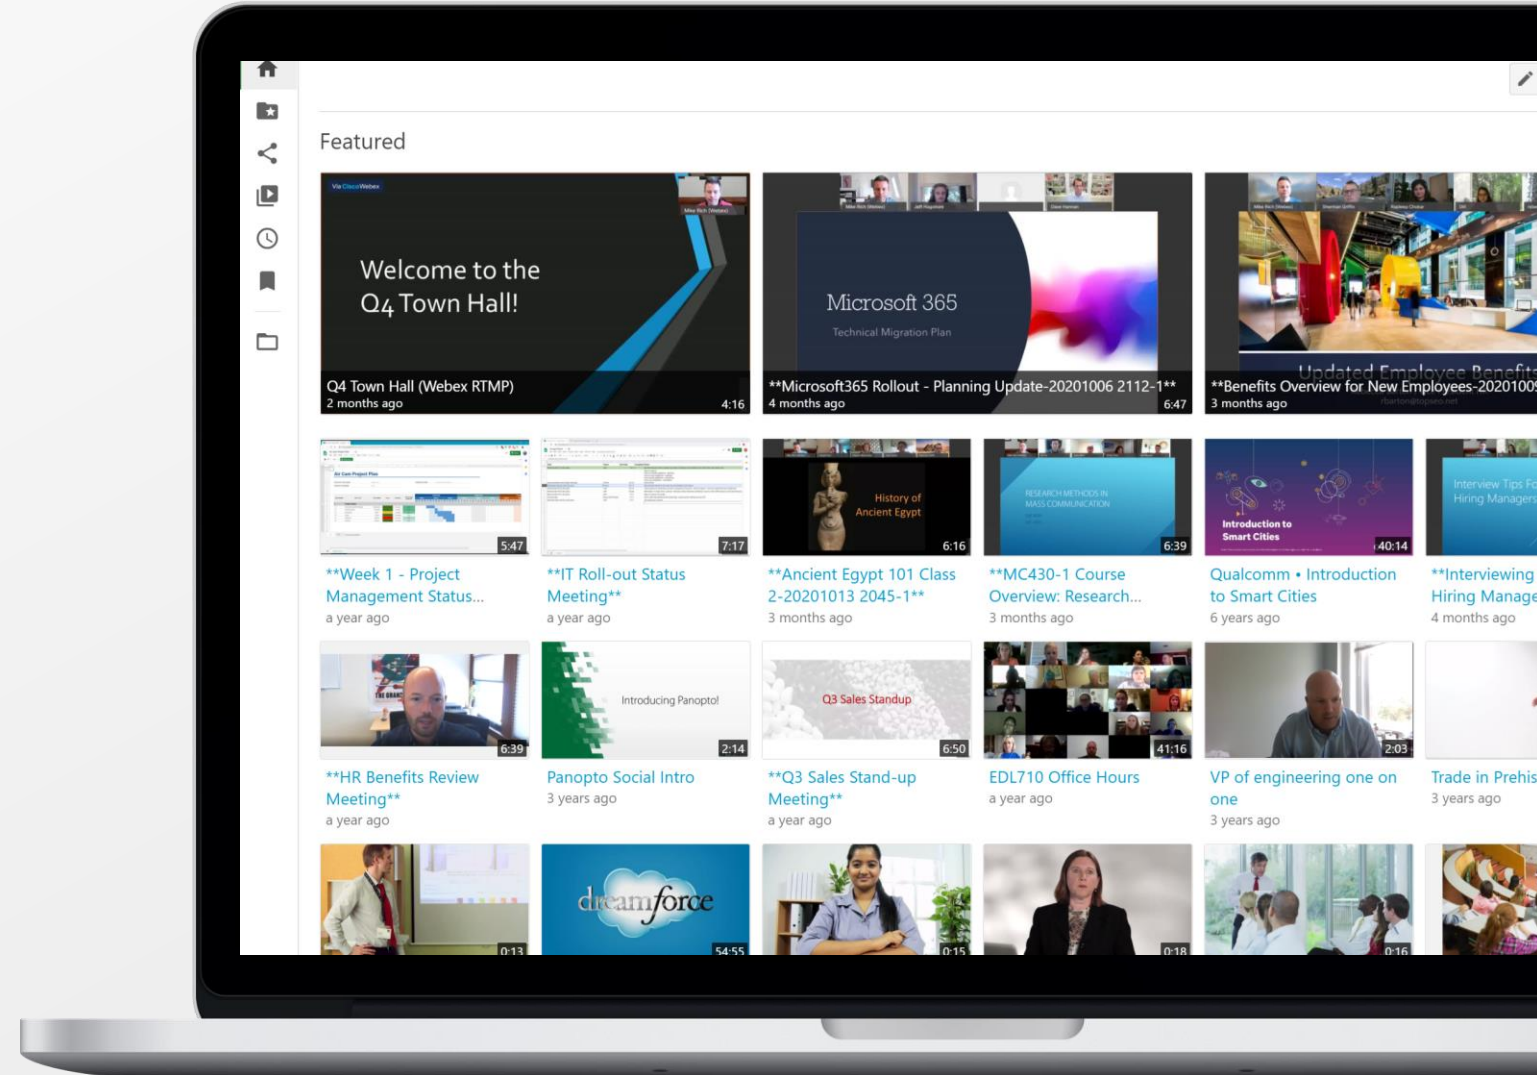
Featured

Via Cisco Webex

Welcome to the Q4 Town Hall!

Q4 Town Hall (Webex RTMP)
2 months ago
4:16

Microsoft 365
Technical Migration Plan

**Microsoft365 Rollout - Planning Update-20201006 2112-1**
4 months ago
6:47

Updated Employee Benefits
**Benefits Overview for New Employees-2020100
3 months ago

5:47
**Week 1 - Project Management Status...
a year ago

7:17
**IT Roll-out Status Meeting**
a year ago

History of Ancient Egypt
6:16
**Ancient Egypt 101 Class 2-20201013 2045-1**
3 months ago

RESEARCH METHODS IN MASS COMMUNICATION
6:39
**MC430-1 Course Overview: Research...
3 months ago

Introduction to Smart Cities
40:14
Qualcomm • Introduction to Smart Cities
6 years ago

Interview Tips For Hiring Managers
**Interviewing Hiring Manage
4 months ago

6:39
**HR Benefits Review Meeting**
a year ago

Introducing Panopto!
2:14
Panopto Social Intro
3 years ago

Q3 Sales Standup
6:50
**Q3 Sales Stand-up Meeting**
a year ago

41:16
EDL710 Office Hours
a year ago

2:03
VP of engineering one on one
3 years ago

Trade in Prehis
3 years ago

0:13

dreamforce
54:55

0:15

0:18

0:16